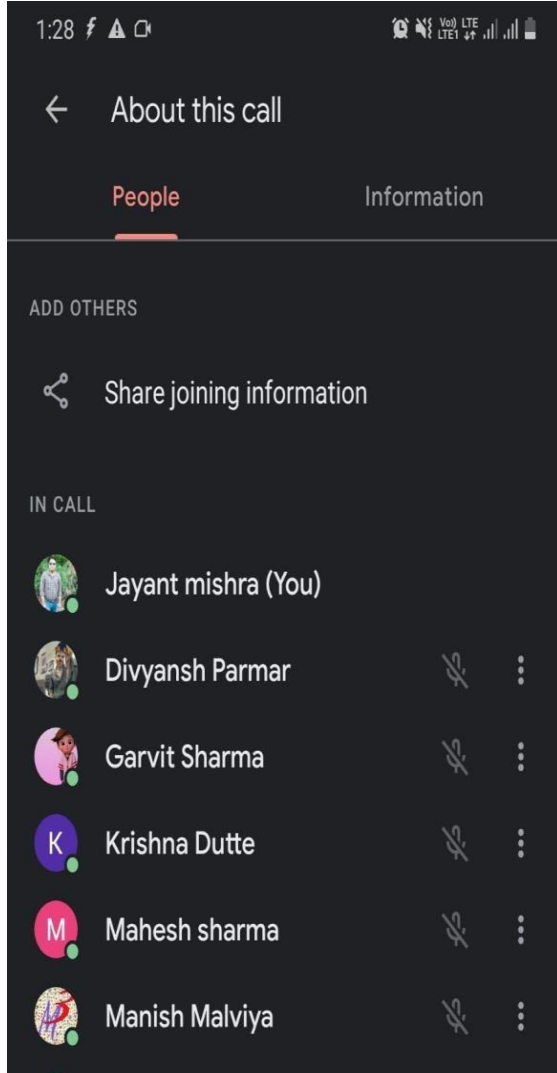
1:28

Vo)) LTE LTE1

About this call

People

Information

ADD OTHERS

Share joining information

IN CALL

Jayant mishra (You)

Divyansh Parmar

Garvit Sharma

K

Krishna Dutte

M

Mahesh sharma

Manish Malviya